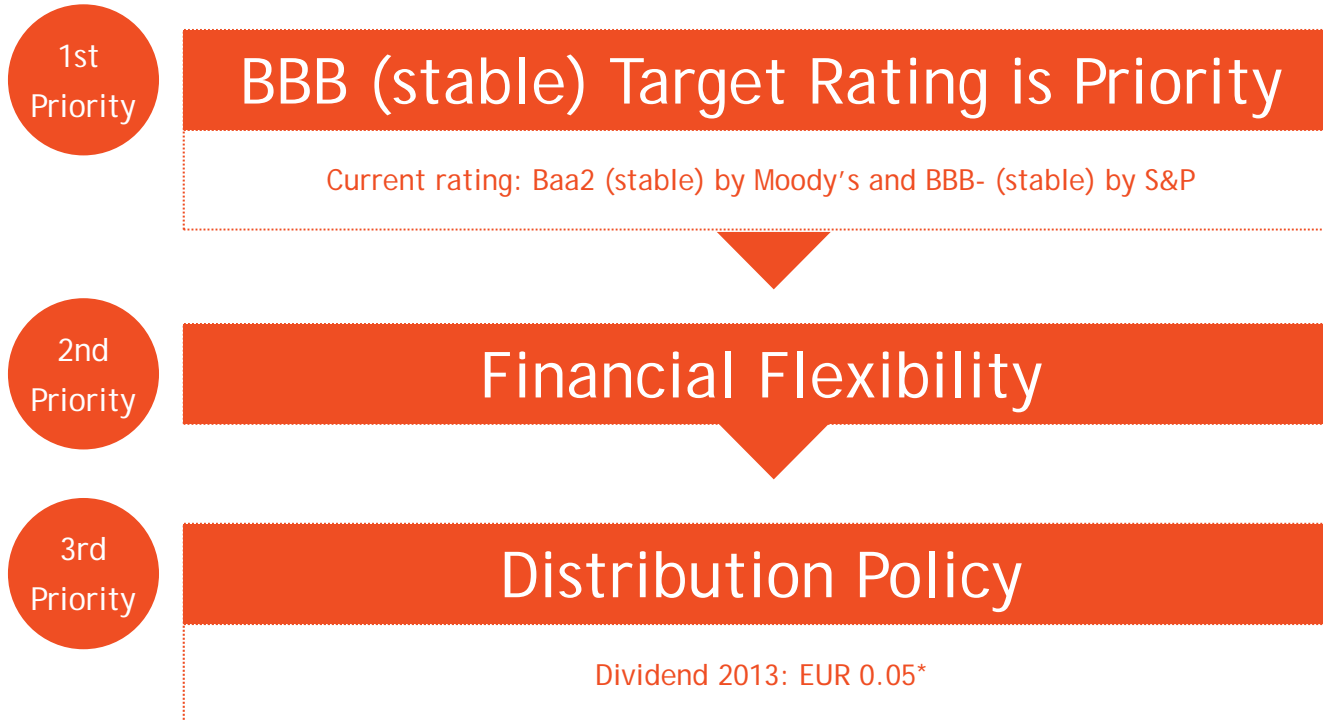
1st Priority

BBB (stable) Target Rating is Priority

Current rating: Baa2 (stable) by Moody’s and BBB- (stable) by S&P

2nd Priority

Financial Flexibility

3rd Priority

Distribution Policy

Dividend 2013: EUR 0.05*